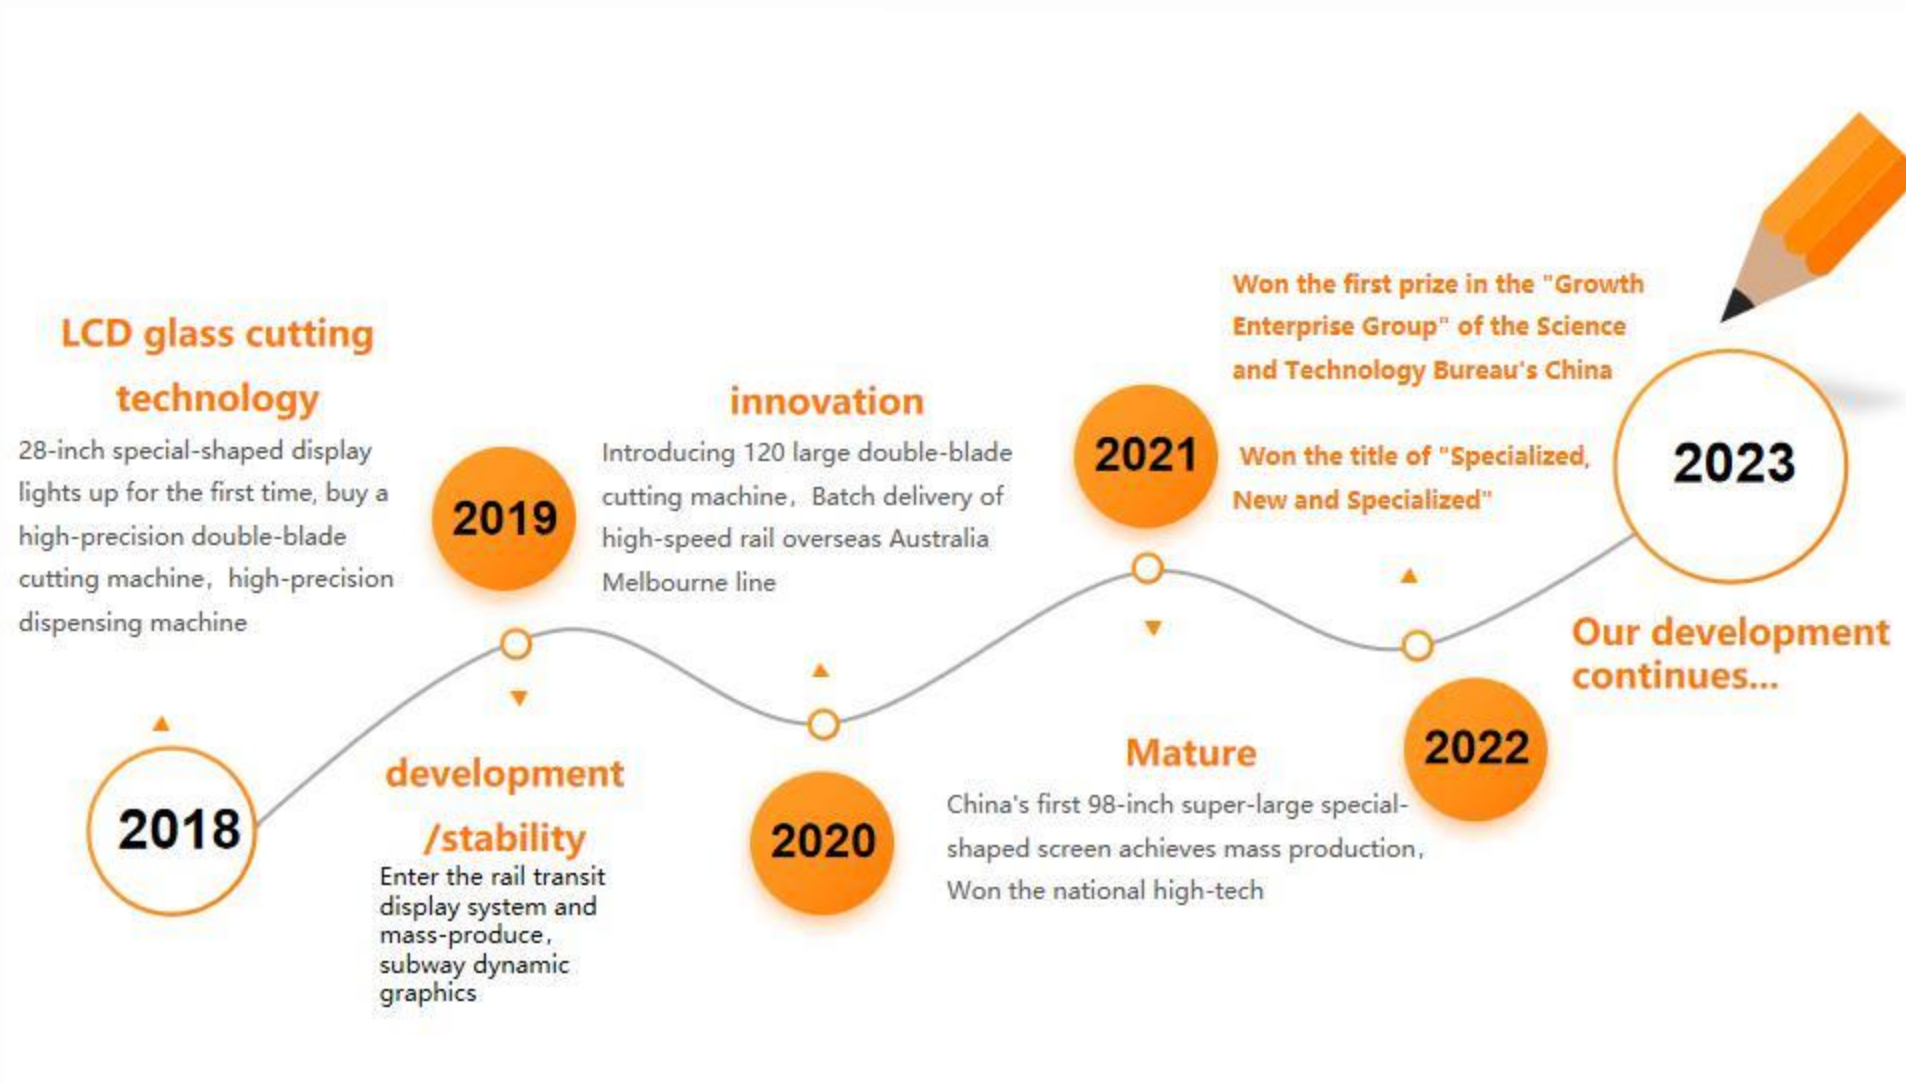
LCD glass cutting technology

28-inch special-shaped display lights up for the first time, buy a high-precision double-blade cutting machine, high-precision dispensing machine

2018

2019

development /stability

Enter the rail transit display system and mass-produce, subway dynamic graphics

innovation

Introducing 120 large double-blade cutting machine, Batch delivery of high-speed rail overseas Australia Melbourne line

2020

2021

Mature

China's first 98-inch super-large special-shaped screen achieves mass production, Won the national high-tech

Won the first prize in the "Growth Enterprise Group" of the Science and Technology Bureau's China

Won the title of "Specialized, New and Specialized"

2022

2023

Our development continues...